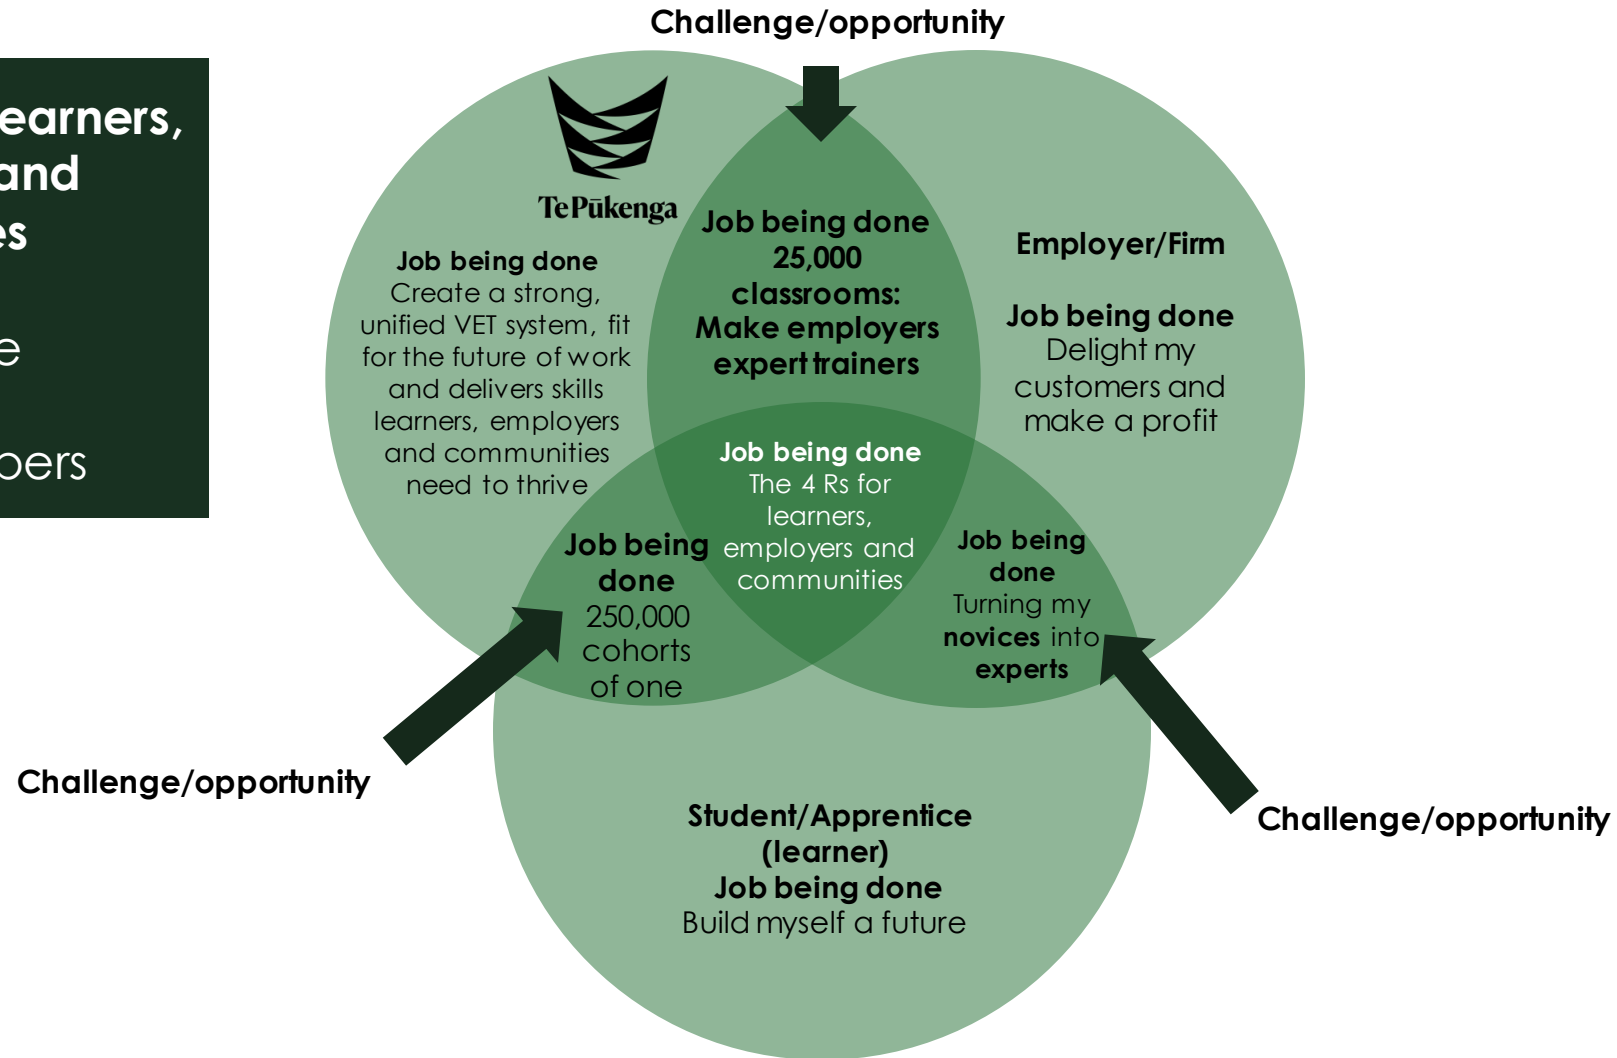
earners, and es

e

bers

Challenge/opportunity

Te Pūkenga

Job being done
Create a strong, unified VET system, fit for the future of work and delivers skills learners, employers and communities need to thrive

Job being done
25,000 classrooms: Make employers expert trainers

Employer/Firm

Job being done
Delight my customers and make a profit

Job being done
The 4 Rs for learners, employers and communities

Job being done
250,000 cohorts of one

Job being done
Turning my **novices** into **experts**

Challenge/opportunity

Challenge/opportunity

Student/Apprentice (learner)
Job being done
Build myself a future